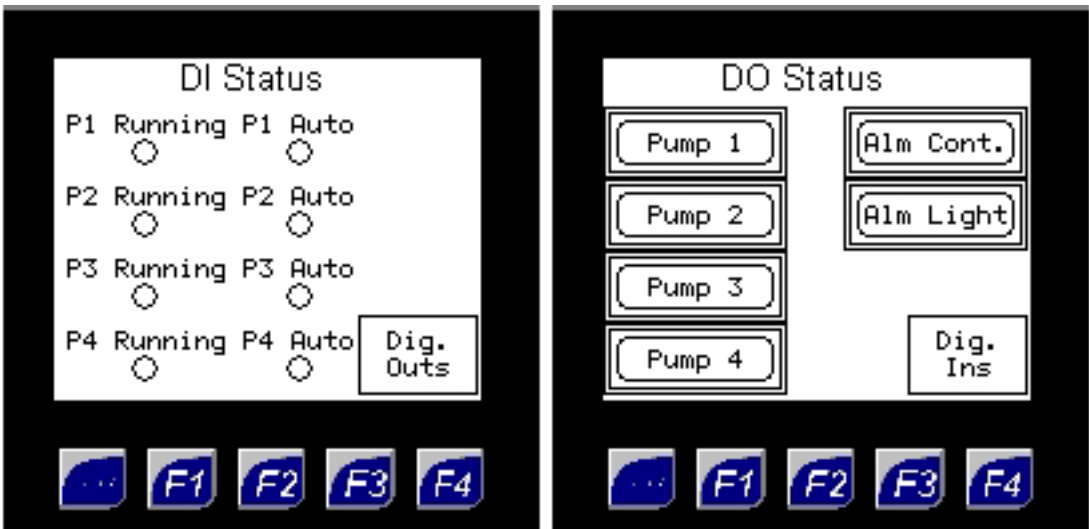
DI Status

P1 Running P1 Auto

P2 Running P2 Auto

P3 Running P3 Auto

P4 Running P4 Auto

Dig. Outs

... F1 F2 F3 F4

DO Status

Pump 1

Pump 2

Pump 3

Pump 4

Alm Cont.

Alm Light

Dig. Ins

... F1 F2 F3 F4